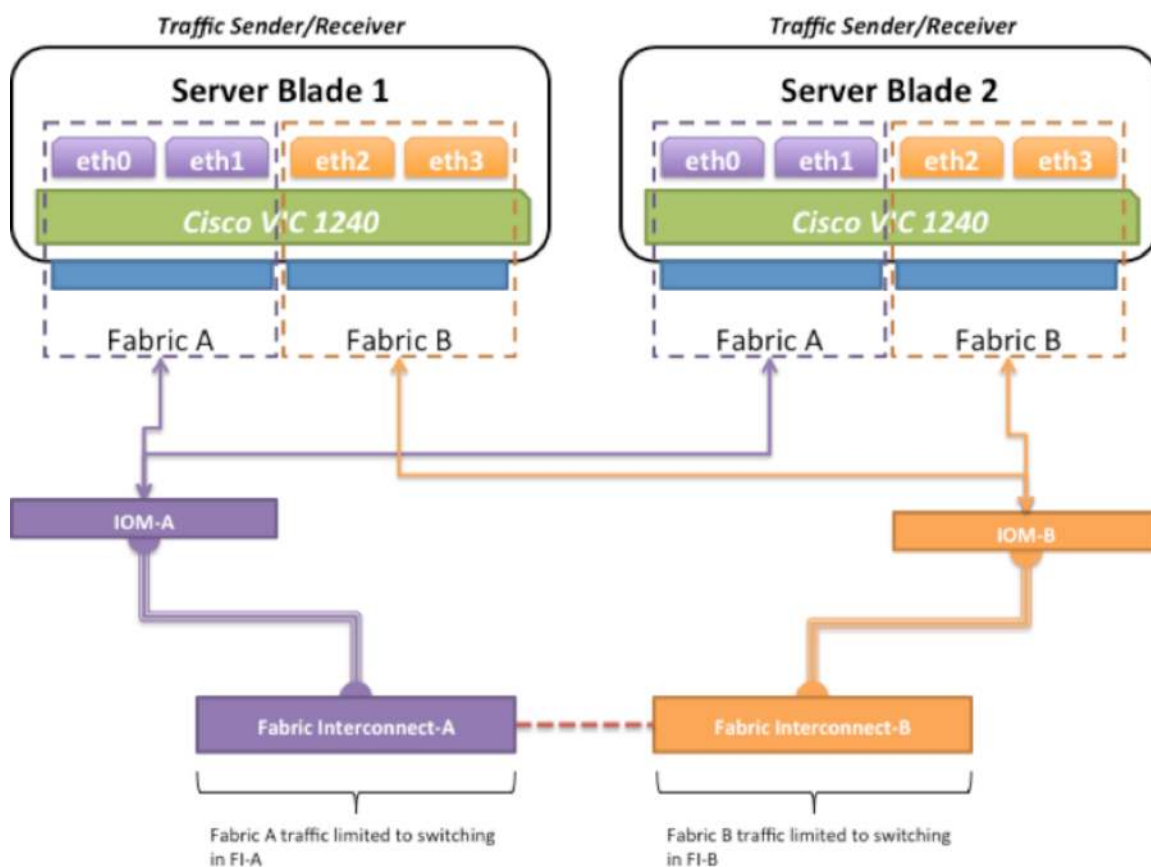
Traffic Sender/Receiver

Server Blade 1

eth0 eth1 eth2 eth3

Cisco VIC 1240

Fabric A Fabric B

Traffic Sender/Receiver

Server Blade 2

eth0 eth1 eth2 eth3

Cisco VIC 1240

Fabric A Fabric B

IOM-A

IOM-B

Fabric Interconnect-A

Fabric Interconnect-B

Fabric A traffic limited to switching in FI-A

Fabric B traffic limited to switching in FI-B